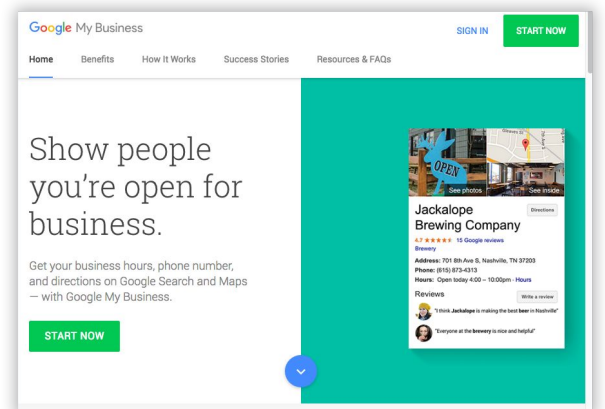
Google My Business

SIGN IN

START NOW

Home Benefits How It Works Success Stories Resources & FAQs

Show people you're open for business.

Get your business hours, phone number, and directions on Google Search and Maps — with Google My Business.

START NOW

OPEN

See photos

See inside

Jackalope Brewing Company

Directions

4.7 ★★★★★ 15 Google reviews

Brewery

Address: 701 8th Ave S, Nashville, TN 37203

Phone: (615) 873-4313

Hours: Open today 4:00 – 10:00pm · Hours

Reviews

Write a review

"I think Jackalope is making the best beer in Nashville"

"Everyone at the brewery is nice and helpful"